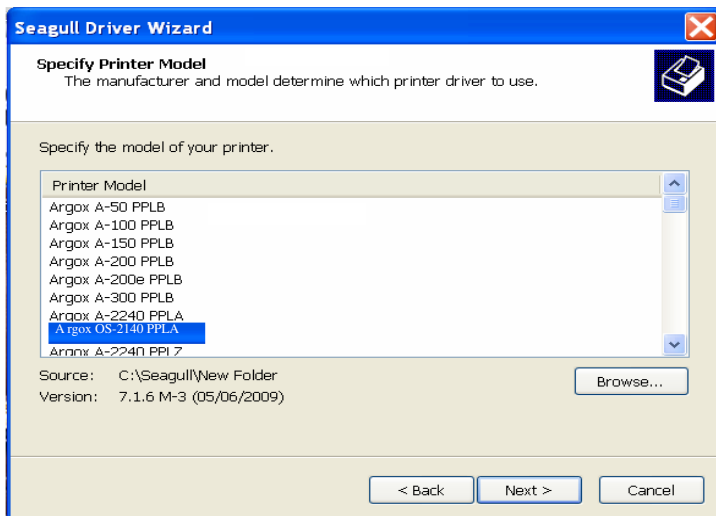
Seagull Driver Wizard

Specify Printer Model
The manufacturer and model determine which printer driver to use.

Specify the model of your printer.

Printer Model
Argox A-50 PPLB
Argox A-100 PPLB
Argox A-150 PPLB
Argox A-200 PPLB
Argox A-200e PPLB
Argox A-300 PPLB
Argox A-2240 PPLA
Argox OS-2140 PPLA
Argox A-2240 PPLZ

Source: C:\Seagull\New Folder
Version: 7.1.6 M-3 (05/06/2009)

Browse...

< Back
Next >
Cancel